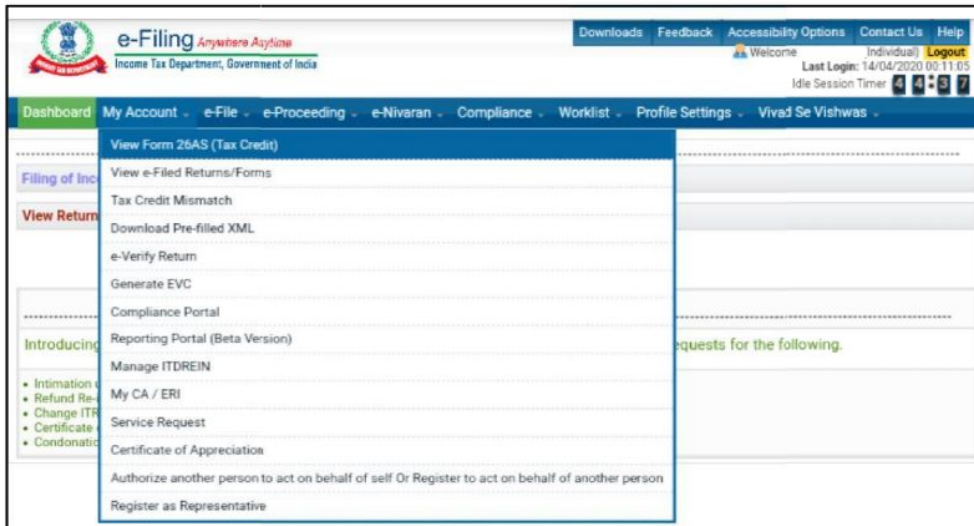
e-Filing Anywhere Anytime
Income Tax Department, Government of India

Downloads Feedback Accessibility Options Contact Us Help
Welcome Individual) Logout
Last Login: 14/04/2020 00:11:05
Idle Session Timer 4 4 : 3 7

Dashboard My Account e-File e-Proceeding e-Nivaran Compliance Worklist Profile Settings Vivad Se Vishwas

View Form 26AS (Tax Credit)
View e-Filed Returns/Forms
Tax Credit Mismatch
Download Pre-filled XML
e-Verify Return
Generate EVC
Compliance Portal
Reporting Portal (Beta Version)
Manage ITDREIN
My CA / ERI
Service Request
Certificate of Appreciation
Authorize another person to act on behalf of self Or Register to act on behalf of another person
Register as Representative

Filing of Inc
View Return
Introducing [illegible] equests for the following.
• Intimation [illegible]
• Refund Re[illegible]
• Change ITR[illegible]
• Certificate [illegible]
• Condonatio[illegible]